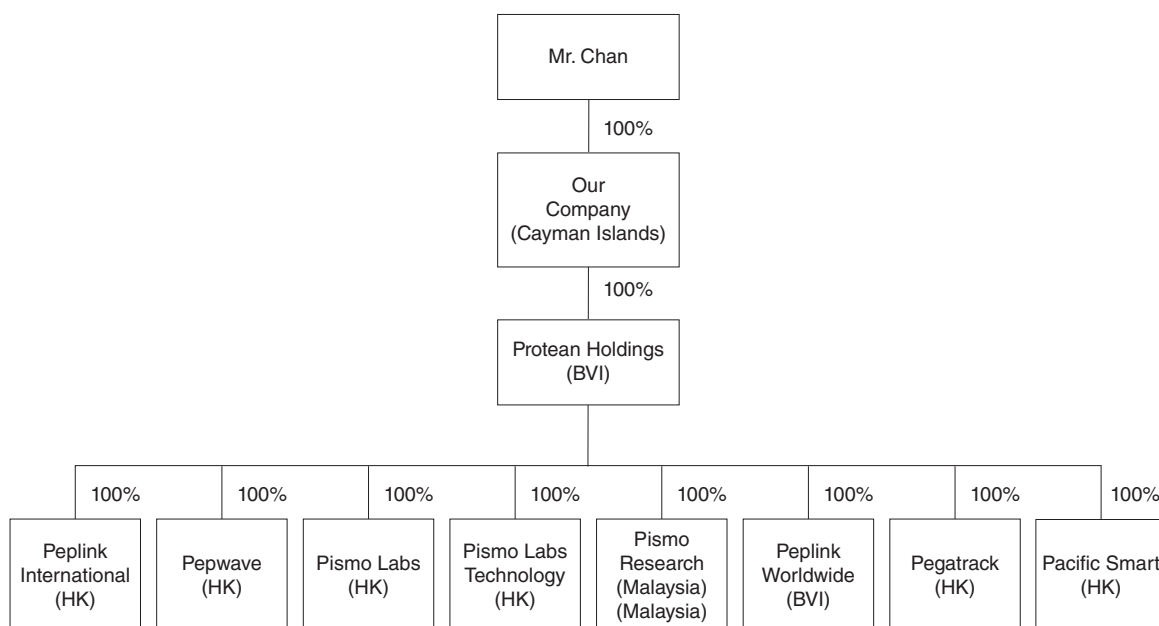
Mr. Chan

100%

Our Company (Cayman Islands)

100%

Protean Holdings (BVI)

100%

Peplink International (HK)

100%

Pepwave (HK)

100%

Pismo Labs (HK)

100%

Pismo Labs Technology (HK)

100%

Pismo Research (Malaysia) (Malaysia)

100%

Peplink Worldwide (BVI)

100%

Pegatrack (HK)

100%

Pacific Smart (HK)